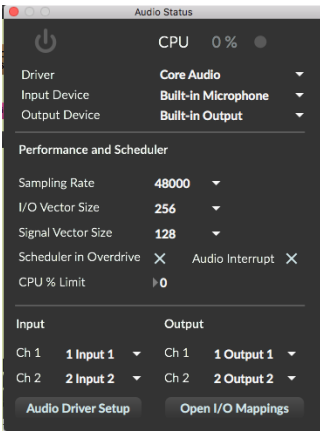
Audio Status

CPU 0 %

Driver Core Audio
Input Device Built-in Microphone
Output Device Built-in Output

Performance and Scheduler

Sampling Rate 48000
I/O Vector Size 256
Signal Vector Size 128
Scheduler in Overdrive Audio Interrupt
CPU % Limit 0

Input
Ch 1 1 Input 1
Ch 2 2 Input 2

Output
Ch 1 1 Output 1
Ch 2 2 Output 2

Audio Driver Setup
Open I/O Mappings